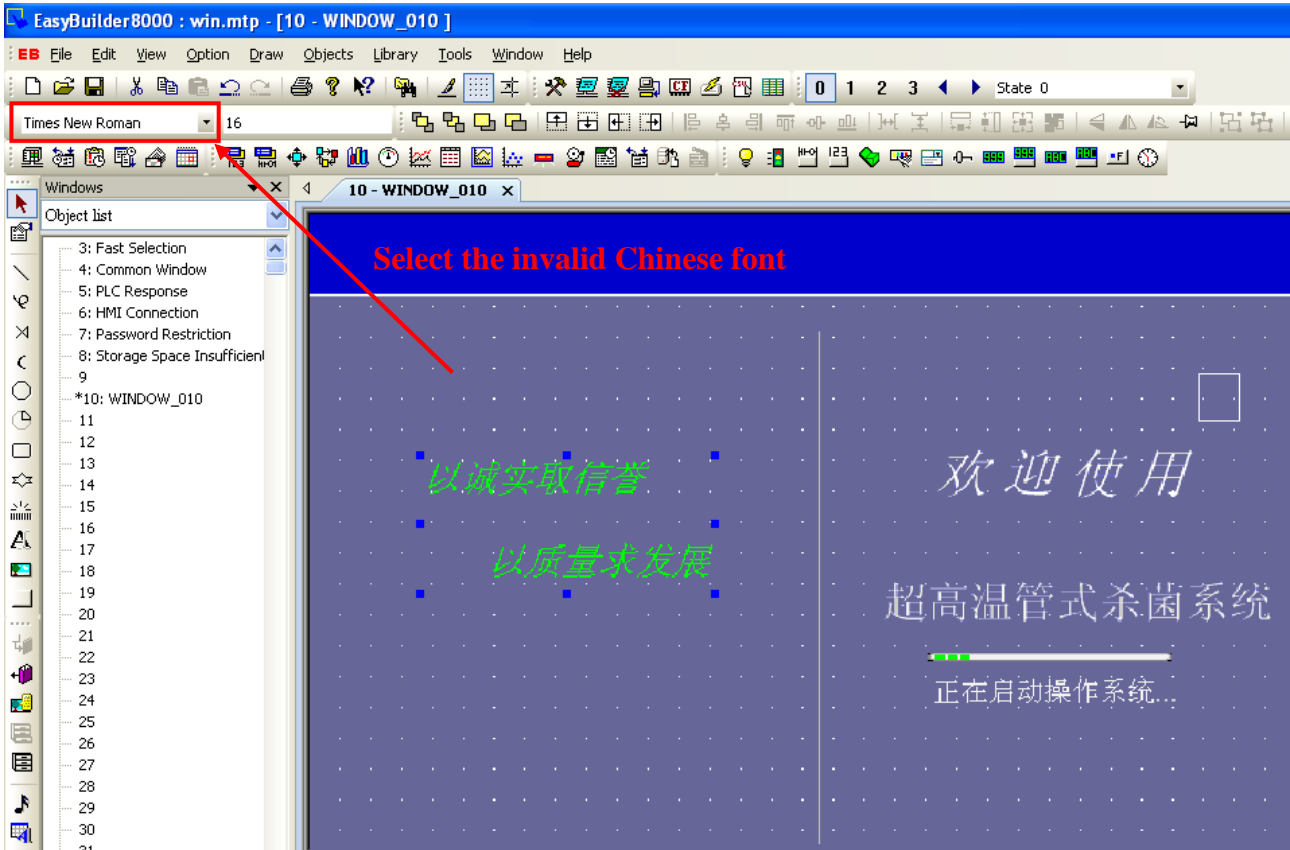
EasyBuilder8000 : win.mtp - [10 - WINDOW_010 ]

EB File Edit View Option Draw Objects Library Tools Window Help

0 1 2 3 State 0

Times New Roman 16

Windows

Object list

3: Fast Selection
4: Common Window
5: PLC Response
6: HMI Connection
7: Password Restriction
8: Storage Space Insufficient
9
*10: WINDOW_010
11
12
13
14
15
16
17
18
19
20
21
22
23
24
25
26
27
28
29
30

10 - WINDOW_010

Select the invalid Chinese font

以诚实取信誉

以质量求发展

欢迎使用

超高温管式杀菌系统

正在启动操作系统...